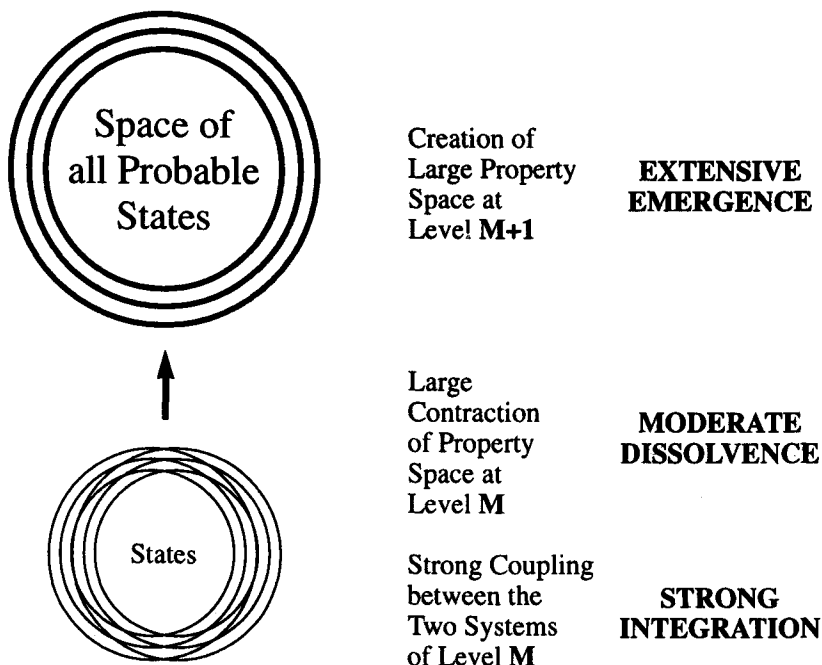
Space of all Probable States

Creation of Large Property Space at Level! **M+1**

**EXTENSIVE EMERGENCE**

Large Contraction of Property Space at Level **M**

**MODERATE DISSOLVENCE**

States

Strong Coupling between the Two Systems of Level **M**

**STRONG INTEGRATION**